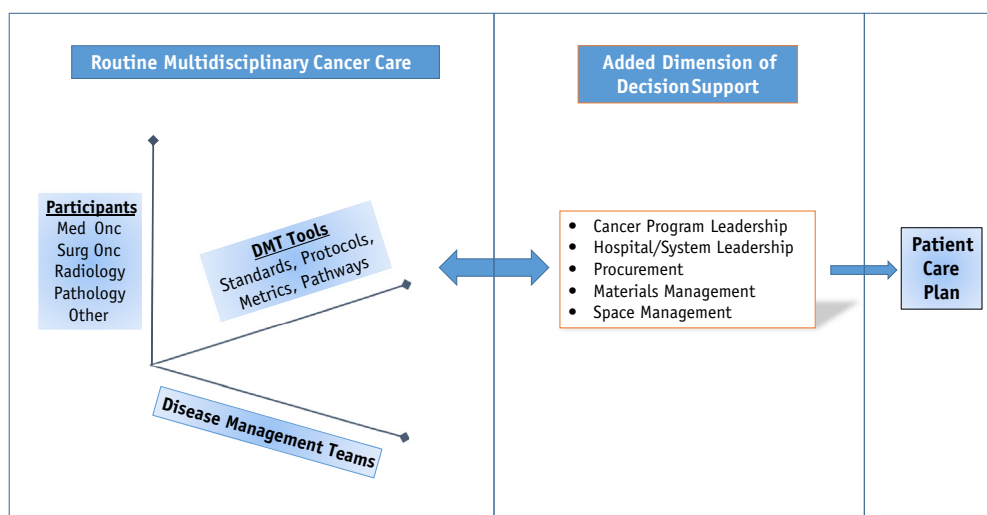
Routine Multidisciplinary Cancer Care

Added Dimension of DecisionSupport

Participants
Med Onc
Surg Onc
Radiology
Pathology
Other

DMT Tools
Standards, Protocols, Metrics, Pathways

Disease Management Teams

- Cancer Program Leadership
- Hospital/System Leadership
- Procurement
- Materials Management
- Space Management

Patient Care Plan